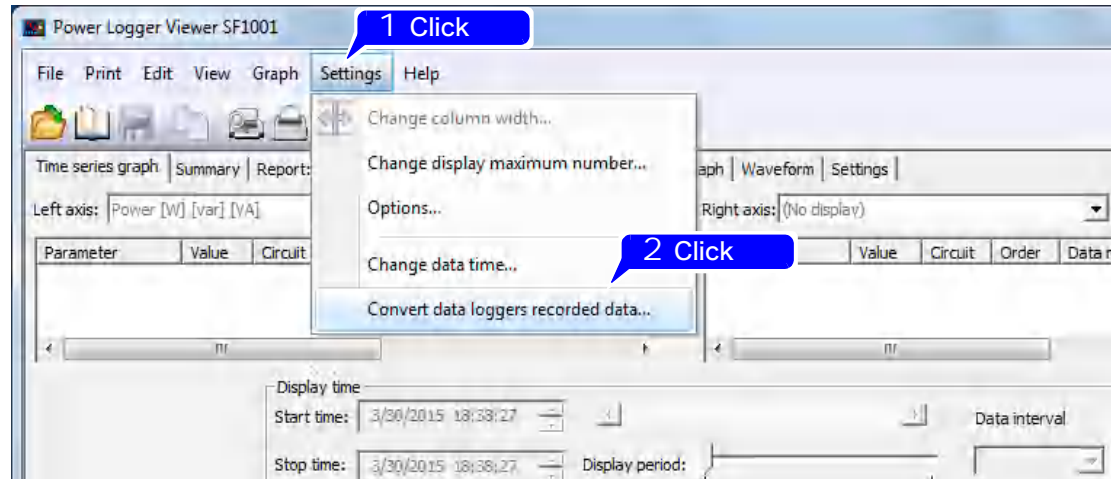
Power Logger Viewer SF1001

1 Click

File Print Edit View Graph Settings Help

Change column width...

Change display maximum number...

Options...

Change data time...

2 Click

Convert data loggers recorded data...

Time series graph | Summary | Report:

aph | Waveform | Settings

Left axis: Power [W] [var] [VA]

Right axis: (No display)

| Parameter | Value | Circuit |
|---|---|---|

| Value | Circuit | Order | Data r |
|---|---|---|---|

Display time

Start time: 3/30/2015 18:38:27

Data interval

Stop time: 3/30/2015 18:38:27

Display period: